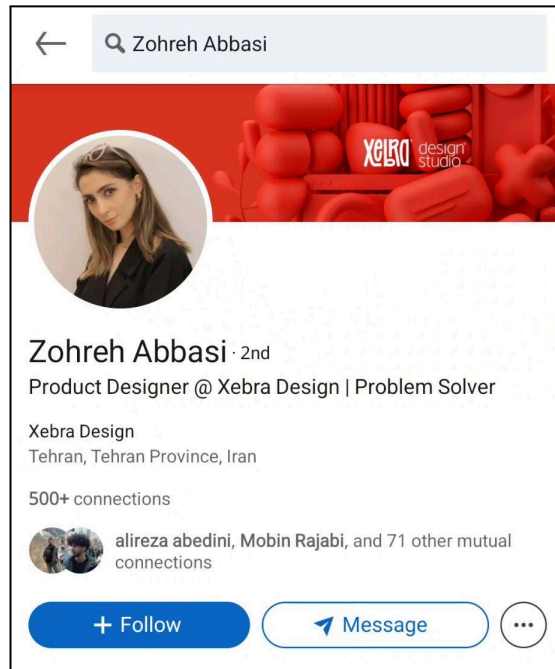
Zohreh Abbasi

XEBRA design studio

Zohreh Abbasi · 2nd

Product Designer @ Xebra Design | Problem Solver

Xebra Design

Tehran, Tehran Province, Iran

500+ connections

alireza abedini, Mobin Rajabi, and 71 other mutual connections

+ Follow

Message